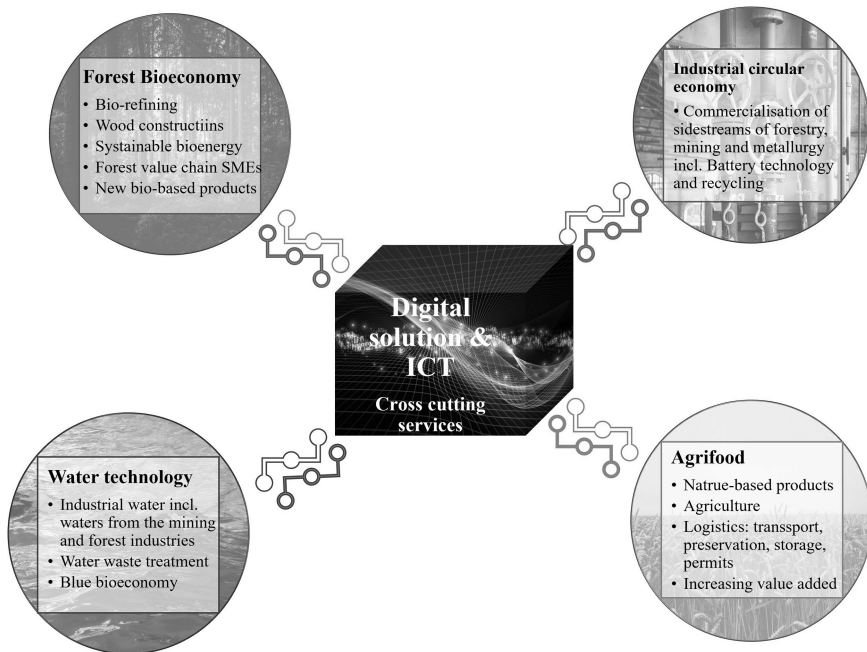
Forest Bioeconomy
• Bio-refining
• Wood constructiins
• Systainable bioenergy
• Forest value chain SMEs
• New bio-based products

Industrial circular economy
• Commercialisation of sidestreams of forestry, mining and metallurgy incl. Battery technology and recycling

Digital solution & ICT
Cross cutting services

Water technology
• Industrial water incl. waters from the mining and forest industries
• Water waste treatment
• Blue bioeconomy

Agrifood
• Natrue-based products
• Agriculture
• Logistics: transsport, preservation, storage, permits
• Increasing value added